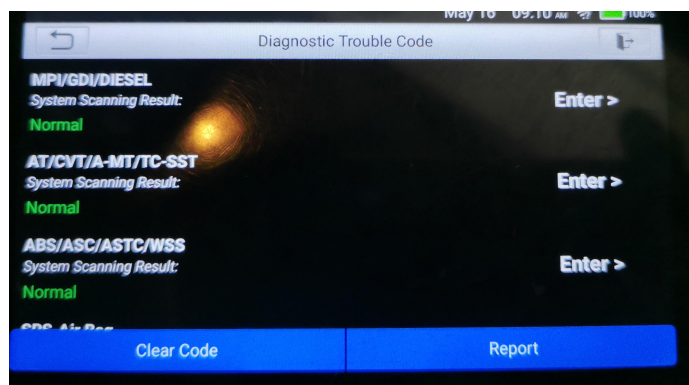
May 16 09:10 AM 100%

Diagnostic Trouble Code

MPI/GDI/DIESEL
System Scanning Result:
Normal
Enter >

AT/CVT/A-MT/TC-SST
System Scanning Result:
Normal
Enter >

ABS/ASC/ASTC/WSS
System Scanning Result:
Normal
Enter >

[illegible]

Clear Code
Report